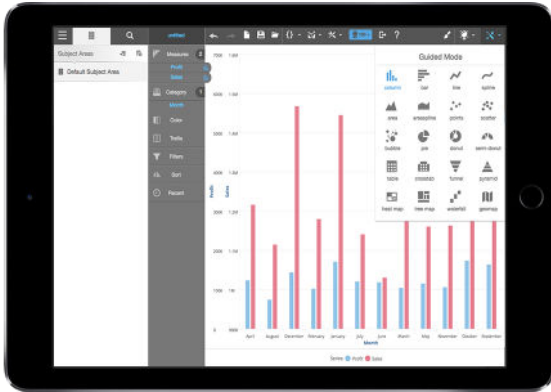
Subject Areas

Default Subject Area

Measures
Profit
Sales
Category
Month
Color
Trellis
Filters
Sort
Recent

Guided Mode
column
bar
line
spline
area
areaspline
points
scatter
bubble
pie
donut
semi donut
table
crosstab
funnel
pyramid
heat map
tree map
waterfall
geomap

Profit
Sales
Month
April
August
December
February
January
July
June
March
May
November
October
September

Series
Profit
Sales